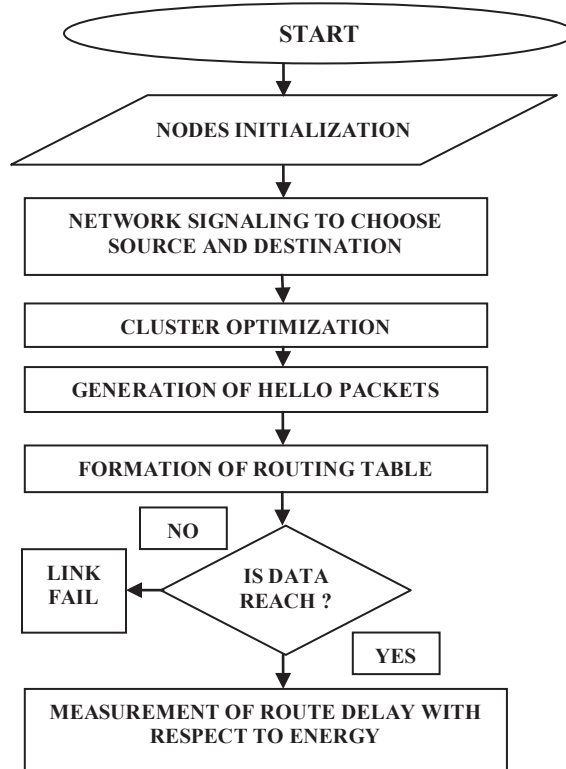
START

NODES INITIALIZATION

NETWORK SIGNALING TO CHOOSE SOURCE AND DESTINATION

CLUSTER OPTIMIZATION

GENERATION OF HELLO PACKETS

FORMATION OF ROUTING TABLE

NO

LINK FAIL

IS DATA REACH ?

YES

MEASUREMENT OF ROUTE DELAY WITH RESPECT TO ENERGY